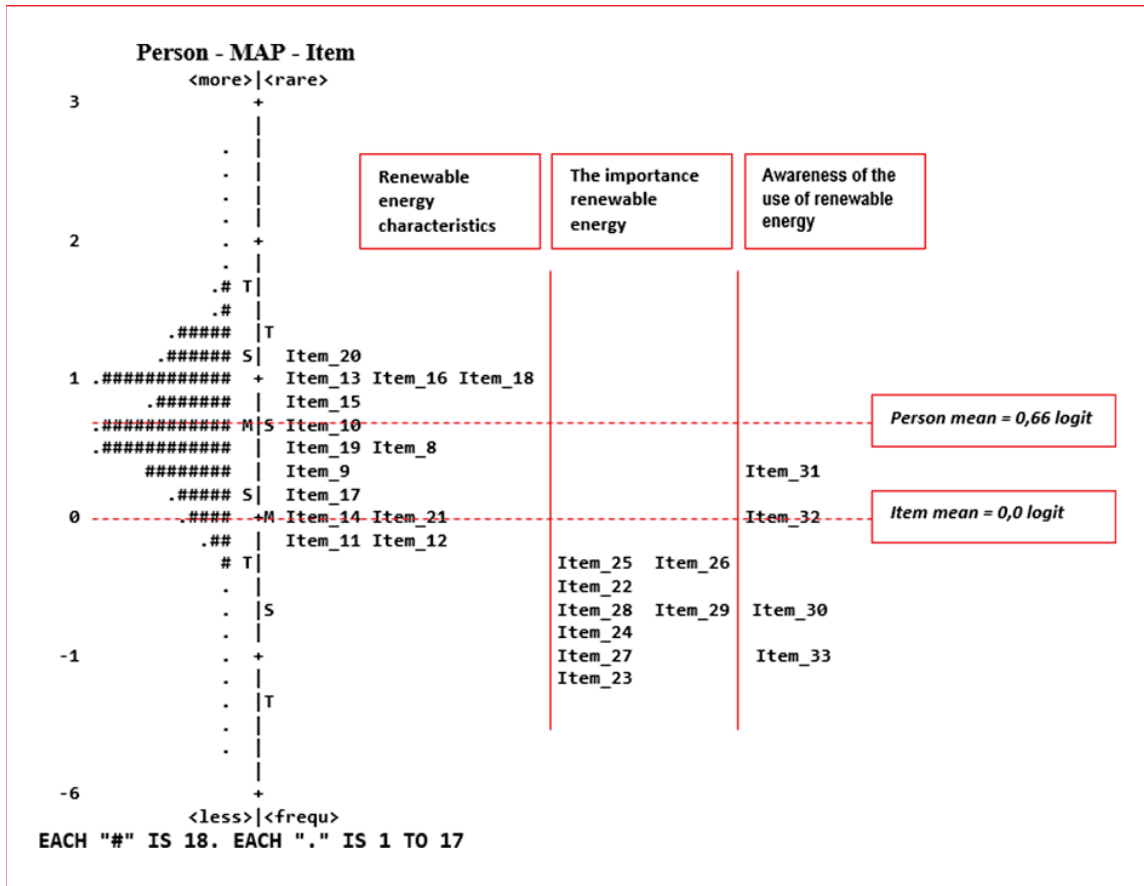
Person - MAP - Item

<more>|<rare>

3 +
.
.
.
.
2 . +
.
.# T
.#
.##### |T
.###### S| Item_20
1 .############ + Item_13 Item_16 Item_18
.####### | Item_15
.############ M|S Item_10
.############ | Item_19 Item_8
######## | Item_9
.##### S| Item_17
0 .#### +M Item_14 Item_21
.## | Item_11 Item_12
# T|
. |
. |S
. |
-1 . +
. |
. |T
. |
. |
-6 +

<less>|<frequ>

EACH "#" IS 18. EACH "." IS 1 TO 17

Renewable energy characteristics

The importance renewable energy

Item_25 Item_26
Item_22
Item_28 Item_29
Item_24
Item_27
Item_23

Awareness of the use of renewable energy

Item_31
Item_32
Item_30
Item_33

Person mean = 0,66 logit

Item mean = 0,0 logit